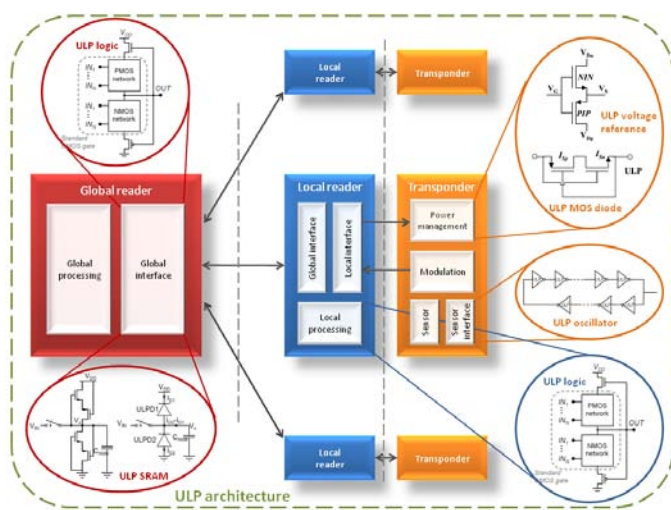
ULP logic
$V_{DD}$
$IN_1$
$IN_N$
PMOS network
OUT
$IN_1$
$IN_N$
NMOS network
Standard CMOS gate

Local reader
Transponder

$V_{Dn}$
NIN
$V_x$
PIP
$V_{Sp}$
ULP voltage reference
$I_{fp}$
$I_{Rn}$
ULP
ULP MOS diode

Global reader
Global processing
Global interface

Local reader
Global interface
Local interface
Local processing

Transponder
Power management
Modulation
Sensor
Sensor interface

ULP oscillator

$V_{DD}$
$V_{in}$
ULPD1
ULPD2
$V_{in}$
$C_{load}$
$V_x$
ULP SRAM

ULP logic
$V_{DD}$
$IN_1$
$IN_N$
PMOS network
OUT
$IN_1$
$IN_N$
NMOS network
Standard CMOS gate

Local reader
Transponder

ULP architecture